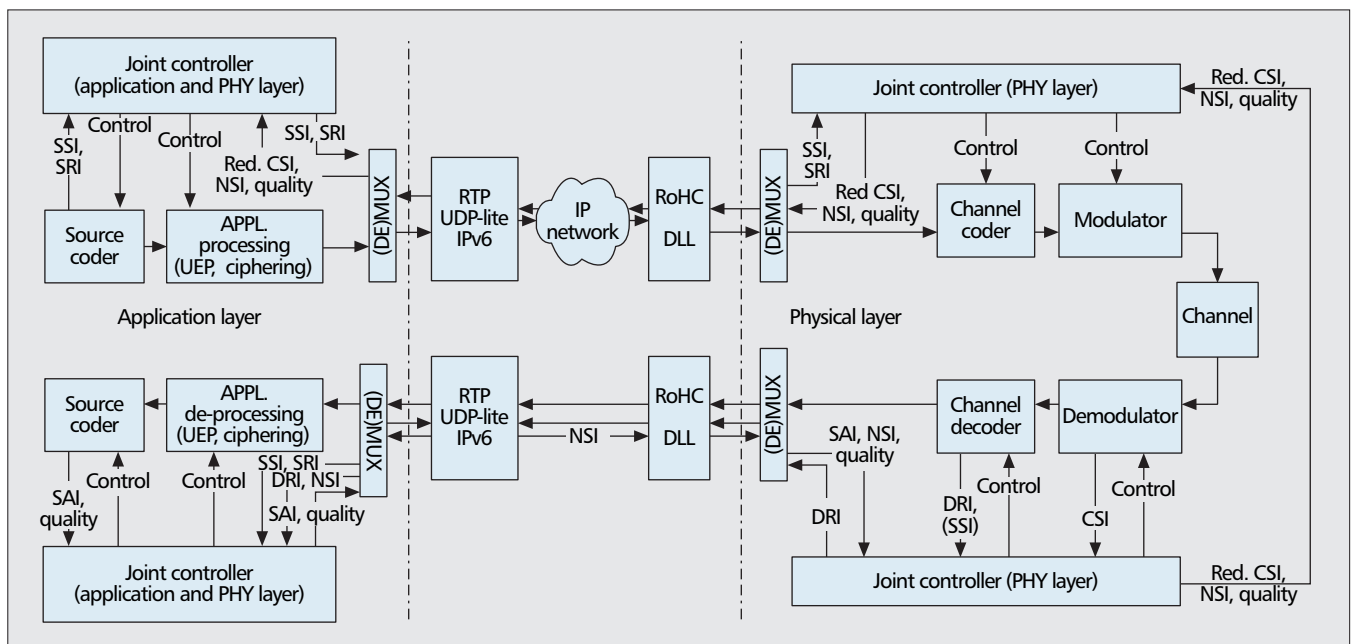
Joint controller (application and PHY layer)

SSI, SRI

Control

Control

SSI, SRI

Red. CSI, NSI, quality

Source coder

APPL. processing (UEP, ciphering)

(DE)MUX

RTP UDP-lite IPv6

IP network

RoHC DLL

(DE)MUX

SSI, SRI

Red CSI, NSI, quality

Joint controller (PHY layer)

Red. CSI, NSI, quality

Control

Control

Channel coder

Modulator

Application layer

Physical layer

Channel

Source coder

APPL. de-processing (UEP, ciphering)

(DE)MUX

RTP UDP-lite IPv6

NSI

RoHC DLL

(DE)MUX

Channel decoder

Demodulator

SAI, NSI, quality

SSI, SRI

DRI, NSI

SAI, quality

Control

Control

SAI, quality

DRI

DRI, (SSI)

Control

CSI

Control

Joint controller (application and PHY layer)

Joint controller (PHY layer)

Red. CSI, NSI, quality